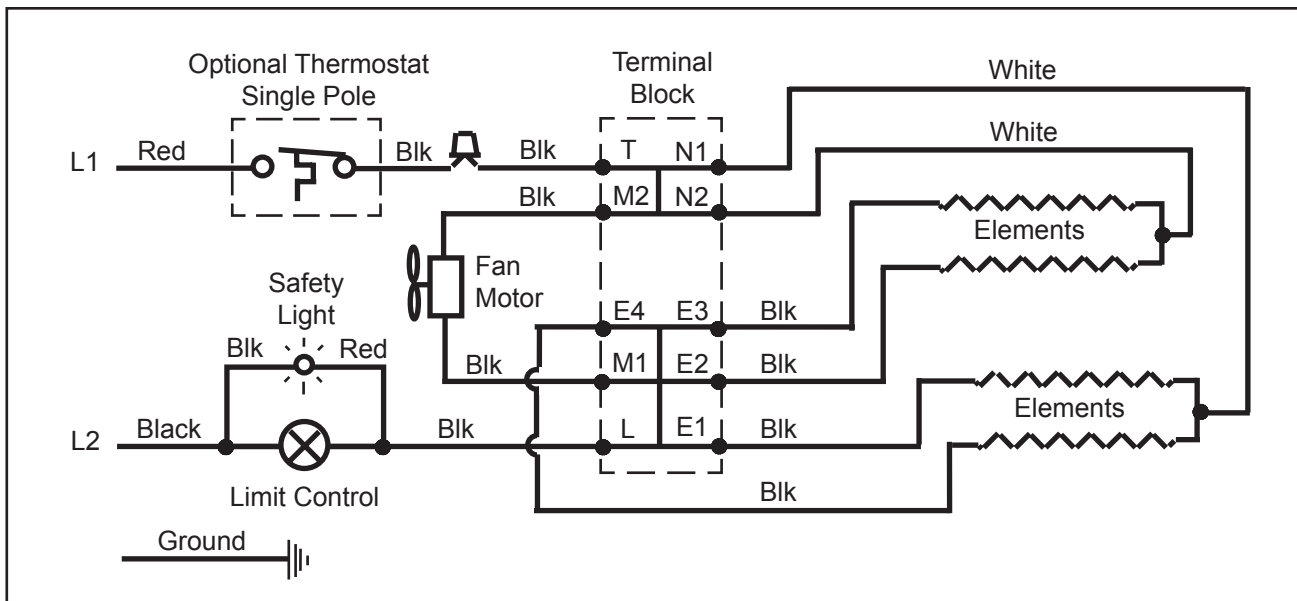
Optional Thermostat
Single Pole

Terminal
Block

White

L1 Red Blk Blk T N1

White

Blk M2 N2

Elements

Fan
Motor

Safety
Light

E4 E3 Blk

Blk Red

Blk M1 E2 Blk

Elements

L2 Black Blk L E1 Blk

Limit Control

Blk

Ground